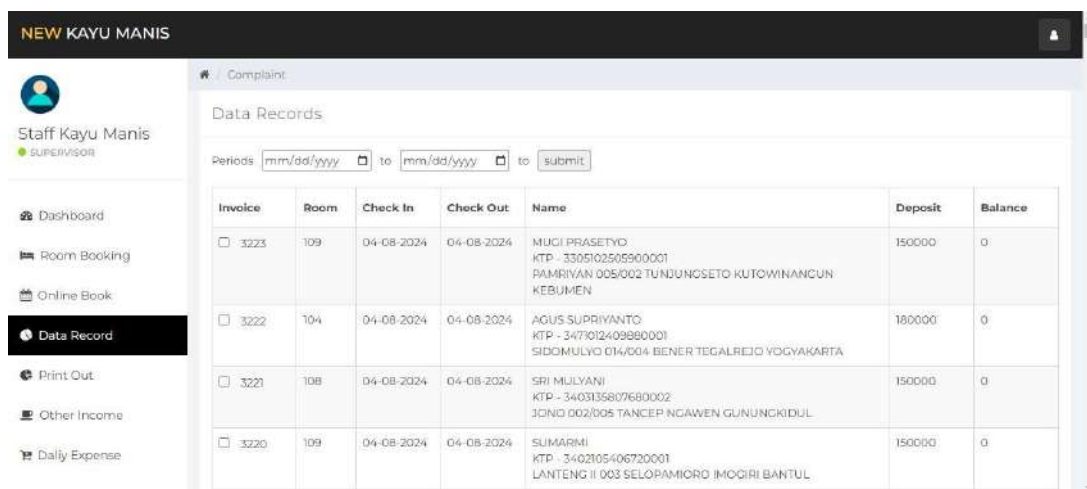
NEW KAYU MANIS

Staff Kayu Manis
SUPERVISOR

Dashboard

Room Booking

Online Book

Data Record

Print Out

Other Income

Daily Expense

/ Complaint

Data Records

Periods mm/dd/yyyy to mm/dd/yyyy to submit

| Invoice | Room | Check In | Check Out | Name | Deposit | Balance |
|---|---|---|---|---|---|---|
| 3223 | 109 | 04-08-2024 | 04-08-2024 | MUGI PRASETYO KTP - 3305102505900001 PAMRIYAN 005/002 TUNJUNGSETO KUTOWINANGUN KEBUMEN | 150000 | 0 |
| 3222 | 104 | 04-08-2024 | 04-08-2024 | AGUS SUPRIYANTO KTP - 3471012409880001 SIDOMULYO 014/004 BENER TEGALREJO YOGYAKARTA | 180000 | 0 |
| 3221 | 108 | 04-08-2024 | 04-08-2024 | SRI MULYANI KTP - 3403135807680002 JONO 002/005 TANCEP NGAWEN GUNUNGKIDUL | 150000 | 0 |
| 3220 | 109 | 04-08-2024 | 04-08-2024 | SUMARMI KTP - 3402105406720001 LANTENG II 003 SELOPAMIORO IMOGIRI BANTUL | 150000 | 0 |